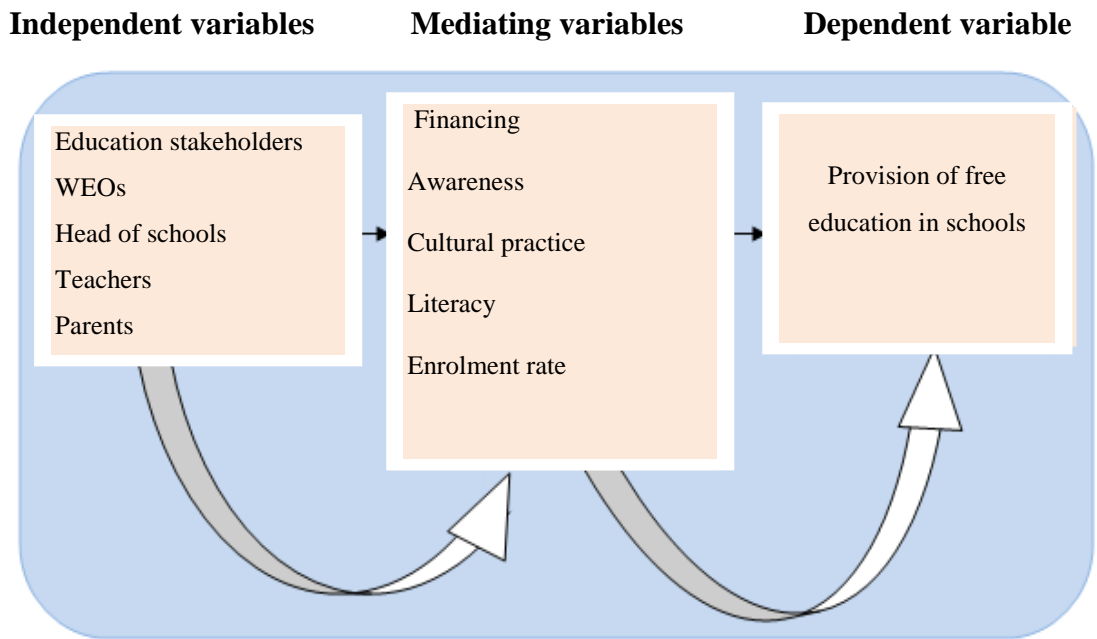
Independent variables

Mediating variables

Dependent variable

Education stakeholders
WEOs
Head of schools
Teachers
Parents

Financing
Awareness
Cultural practice
Literacy
Enrolment rate

Provision of free education in schools